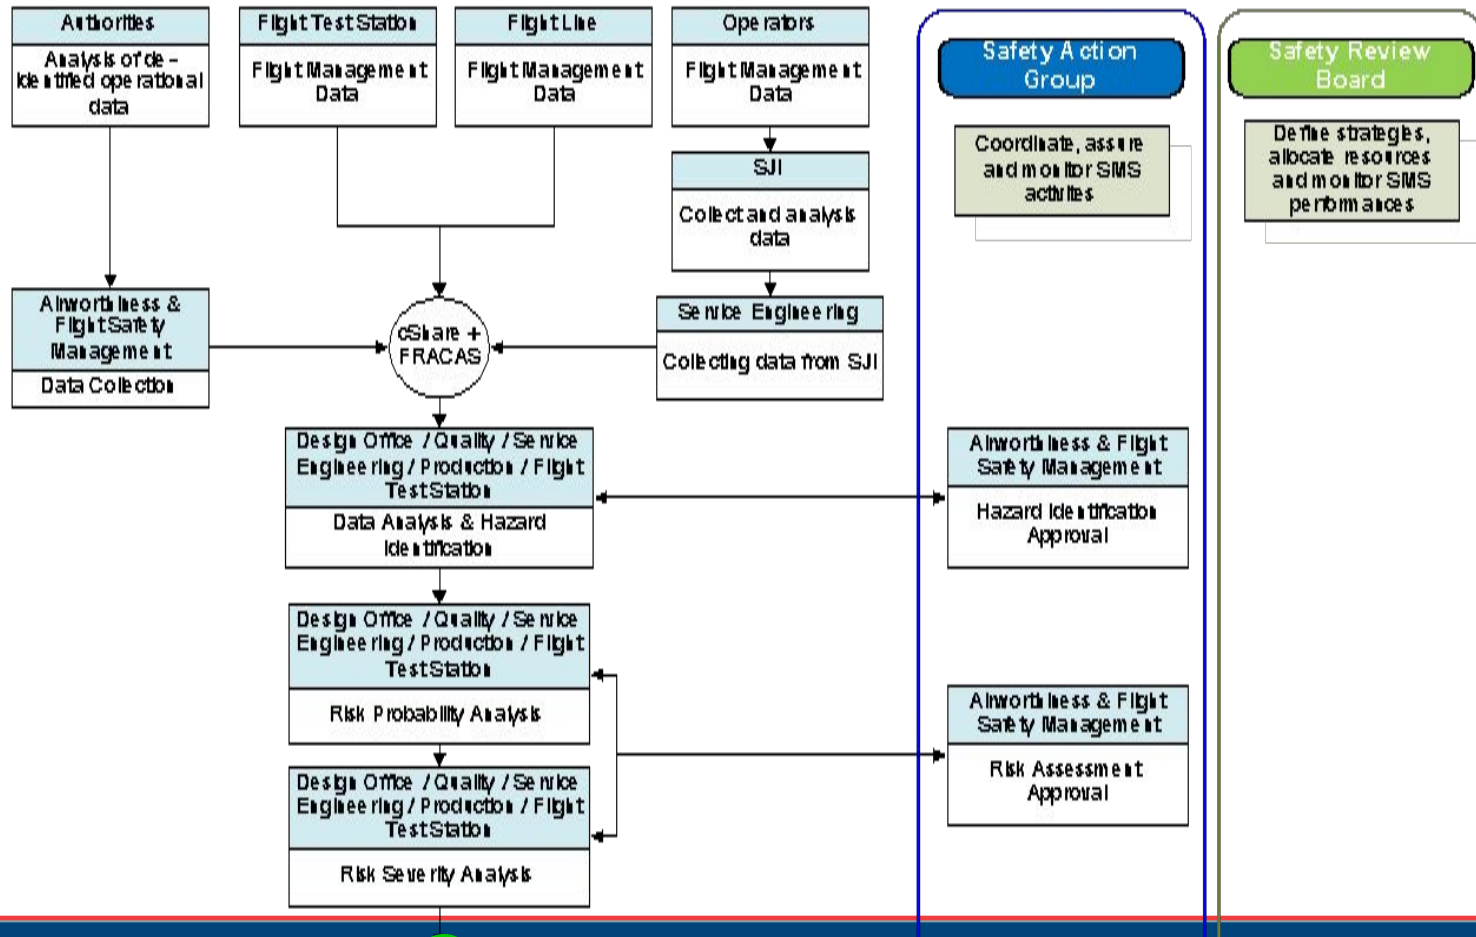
Authorities

Analysis of de-identified operational data

Flight Test Station

Flight Management Data

Flight Line

Flight Management Data

Operators

Flight Management Data

SJI

Collect and analysis data

Service Engineering

Collecting data from SJI

Airworthiness & Flight Safety Management

Data Collection

cShare + FRACAS

Design Office / Quality / Service Engineering / Production / Flight Test Station

Data Analysis & Hazard Identification

Design Office / Quality / Service Engineering / Production / Flight Test Station

Risk Probability Analysis

Design Office / Quality / Service Engineering / Production / Flight Test Station

Risk Severity Analysis

Safety Action Group

Coordinate, assure and monitor SMS activities

Airworthiness & Flight Safety Management

Hazard Identification Approval

Airworthiness & Flight Safety Management

Risk Assessment Approval

Safety Review Board

Define strategies, allocate resources and monitor SMS performances